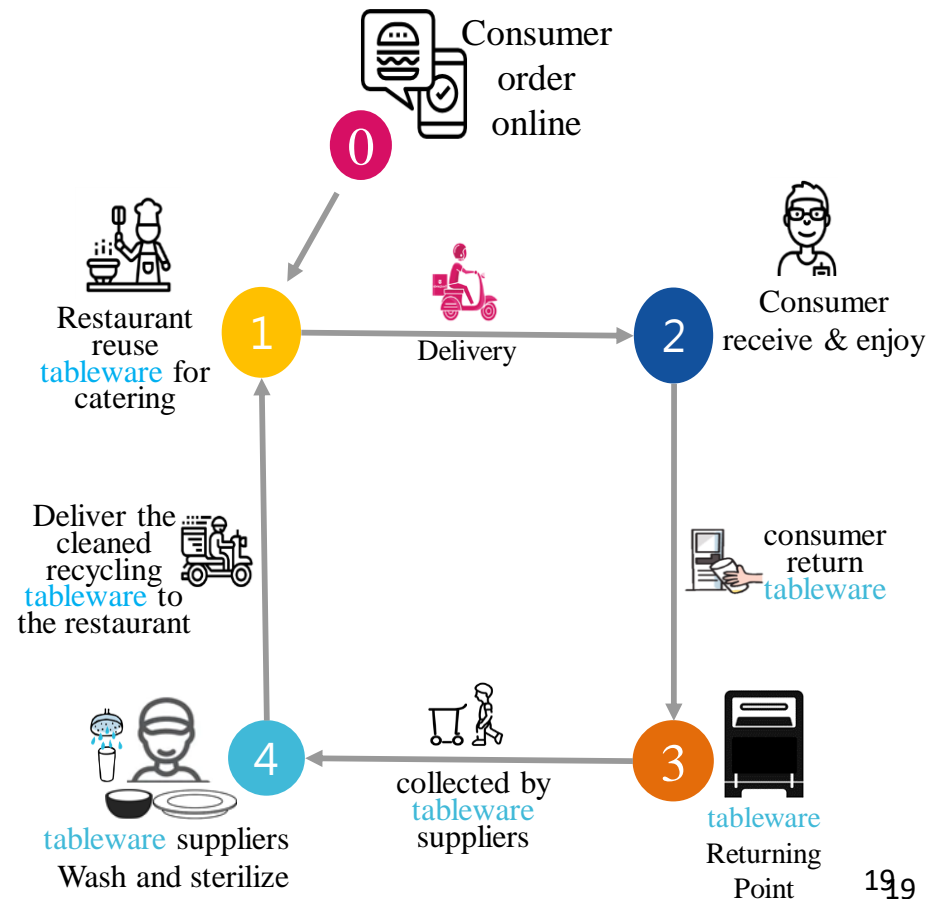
Consumer order online

0

Restaurant reuse tableware for catering

1

Delivery

2

Consumer receive & enjoy

consumer return tableware

Deliver the cleaned recycling tableware to the restaurant

4

collected by tableware suppliers

3

tableware suppliers Wash and sterilize

tableware Returning Point

19 19